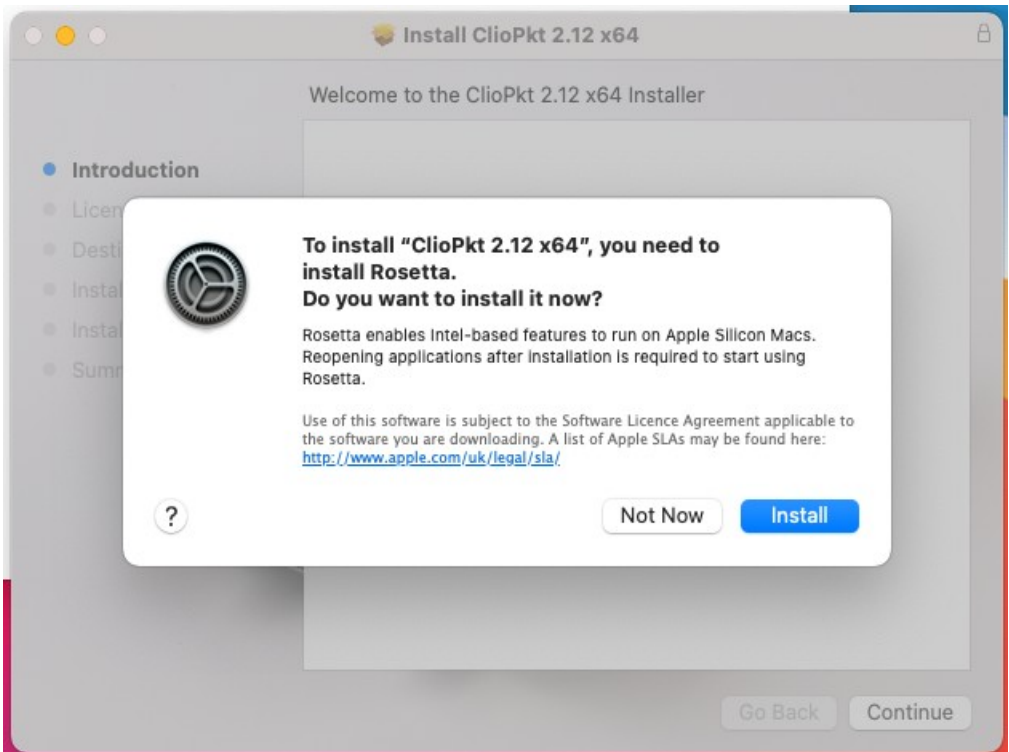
Install ClioPkt 2.12 x64

Welcome to the ClioPkt 2.12 x64 Installer

Introduction
Licen
Desti
Instal
Instal
Sumr

To install "ClioPkt 2.12 x64", you need to install Rosetta.
Do you want to install it now?

Rosetta enables Intel-based features to run on Apple Silicon Macs. Reopening applications after installation is required to start using Rosetta.

Use of this software is subject to the Software Licence Agreement applicable to the software you are downloading. A list of Apple SLAs may be found here: http://www.apple.com/uk/legal/sla/

?

Not Now

Install

Go Back

Continue